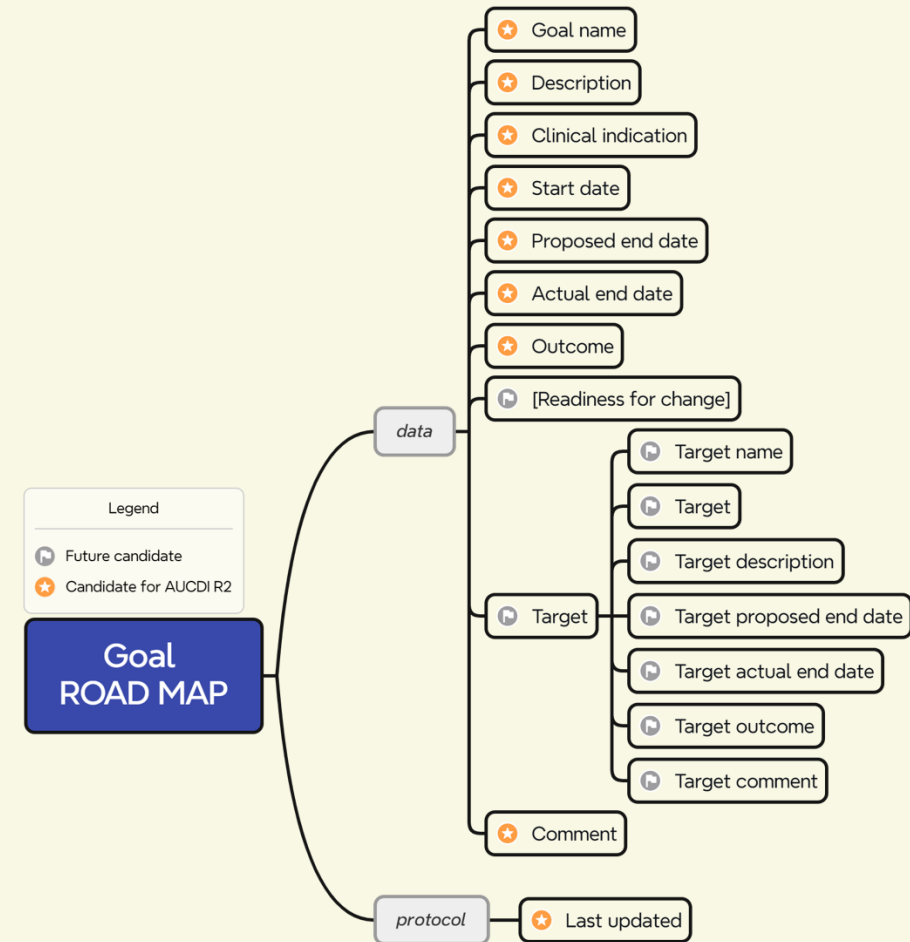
Legend
Future candidate
Candidate for AUCDI R2

Goal
ROAD MAP

data
Goal name
Description
Clinical indication
Start date
Proposed end date
Actual end date
Outcome
[Readiness for change]
Target
Target name
Target
Target description
Target proposed end date
Target actual end date
Target outcome
Target comment
Comment

protocol
Last updated